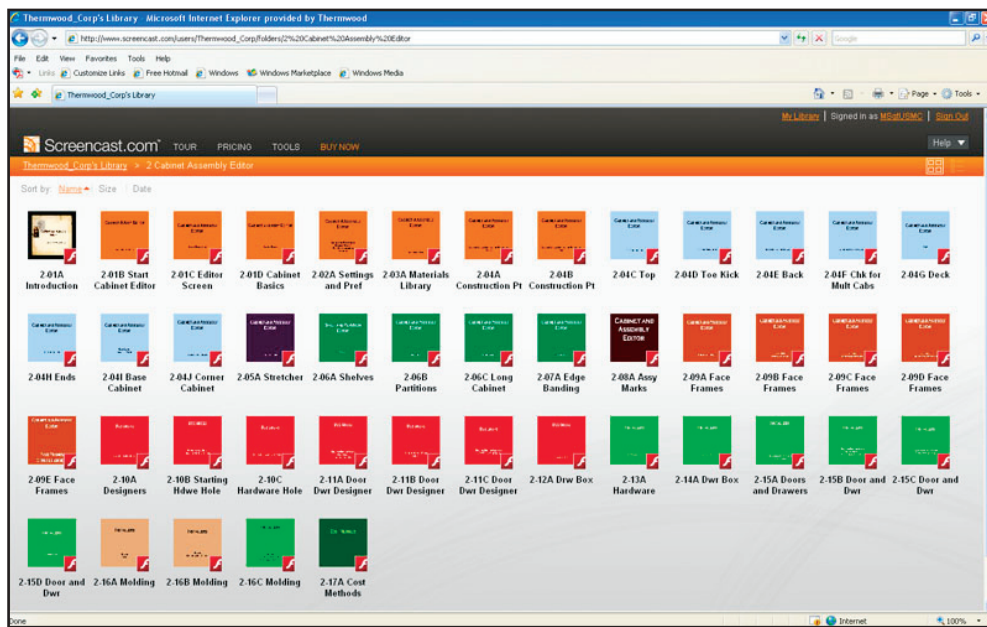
Thermwood_Corp's Library - Microsoft Internet Explorer provided by Thermwood

http://www.screencast.com/users/Thermwood_Corp/folders/2%20Cabinet%20Assembly%20Editor

Google

File Edit View Favorites Tools Help

Links Customize Links Free Hotmail Windows Windows Marketplace Windows Media

Thermwood_Corp's Library

Page Tools

My Library | Signed in as MSstUSMC | Sign Out

Screencast.com TOUR PRICING TOOLS BUY NOW

Help

Thermwood_Corp's Library > 2 Cabinet Assembly Editor

Sort by: Name Size Date

2-01A Introduction
2-01B Start Cabinet Editor
2-01C Editor Screen
2-01D Cabinet Basics
2-02A Settings and Pref
2-03A Materials Library
2-04A Construction Pt
2-04B Construction Pt
2-04C Top
2-04D Toe Kick
2-04E Back
2-04F Chk for Mult Cabs
2-04G Deck

2-04H Ends
2-04I Base Cabinet
2-04J Corner Cabinet
2-05A Stretcher
2-06A Shelves
2-06B Partitions
2-06C Long Cabinet
2-07A Edge Banding
2-08A Assy Marks
2-09A Face Frames
2-09B Face Frames
2-09C Face Frames
2-09D Face Frames

2-09E Face Frames
2-10A Designers
2-10B Starting Hdwe Hole
2-10C Hardware Hole
2-11A Door Dwr Designer
2-11B Door Dwr Designer
2-11C Door Dwr Designer
2-12A Drw Box
2-13A Hardware
2-14A Dwr Box
2-15A Doors and Drawers
2-15B Door and Dwr
2-15C Door and Dwr

2-15D Door and Dwr
2-16A Molding
2-16B Molding
2-16C Molding
2-17A Cost Methods

CABINET AND ASSEMBLY EDITOR

Done
Internet
100%